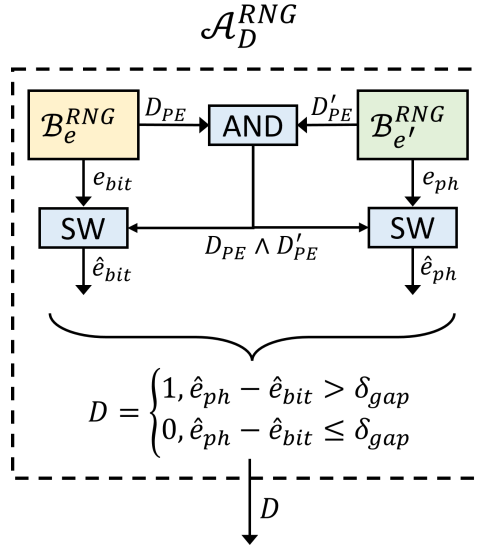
$\mathcal{A}_D^{RNG}$

$\mathcal{B}_e^{RNG}$

$D_{PE}$

AND

$D'_{PE}$

$\mathcal{B}_{e'}^{RNG}$

$e_{bit}$

$e_{ph}$

SW

SW

$D_{PE} \wedge D'_{PE}$

$\hat{e}_{bit}$

$\hat{e}_{ph}$

$D = \begin{cases} 1, \hat{e}_{ph} - \hat{e}_{bit} > \delta_{gap} \\ 0, \hat{e}_{ph} - \hat{e}_{bit} \leq \delta_{gap} \end{cases}$

$D$